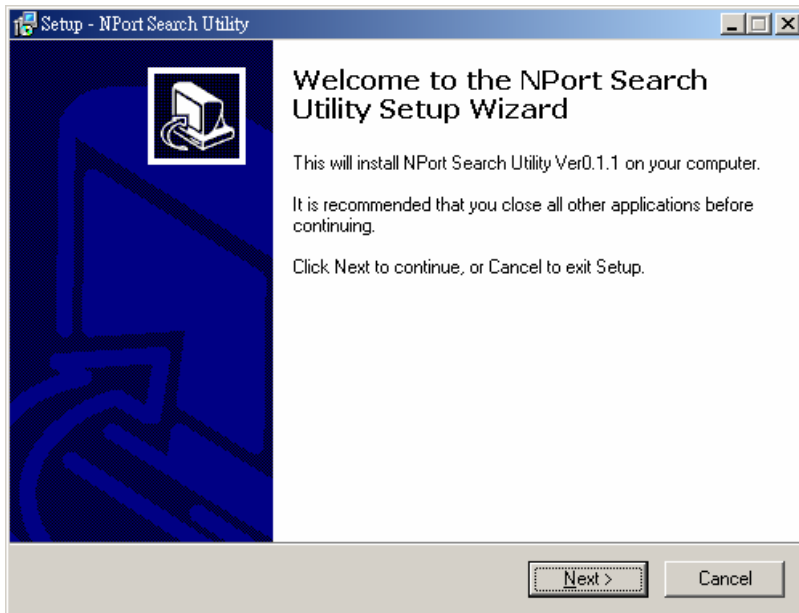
Setup - NPort Search Utility

Welcome to the NPort Search Utility Setup Wizard

This will install NPort Search Utility Ver0.1.1 on your computer.

It is recommended that you close all other applications before continuing.

Click Next to continue, or Cancel to exit Setup.

Next >

Cancel